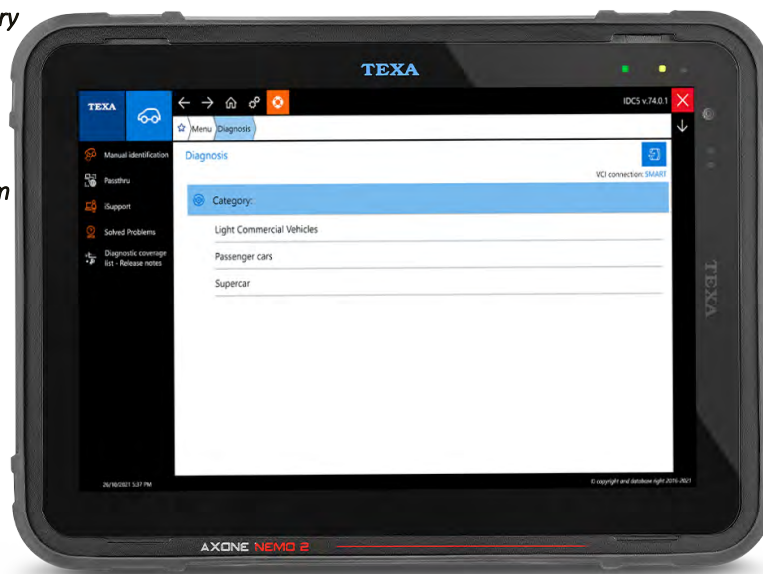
ry

n

TEXA

TEXA

IDC5 v.74.0.1

Menu
Diagnosis

Manual identification
Passthru
iSupport
Solved Problems
Diagnostic coverage list - Release notes

Diagnosis

VCI connection: SMART

Category:

Light Commercial Vehicles

Passenger cars

Supercar

26/10/2021 5:37 PM

© copyright and database right 2015-2021

TEXA

AXONE NEMO 2